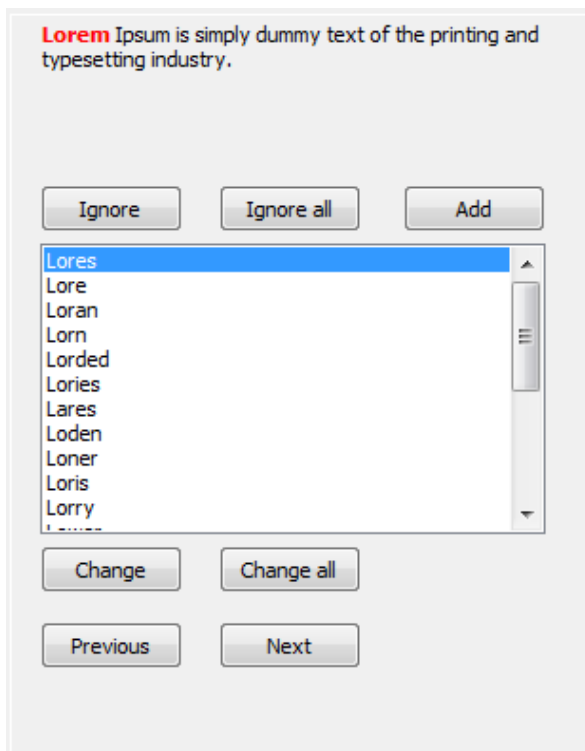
Lorem Ipsum is simply dummy text of the printing and typesetting industry.

Ignore

Ignore all

Add

Lores
Lore
Loran
Lorn
Lorded
Lories
Lares
Loden
Loner
Loris
Lorry
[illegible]

Change

Change all

Previous

Next